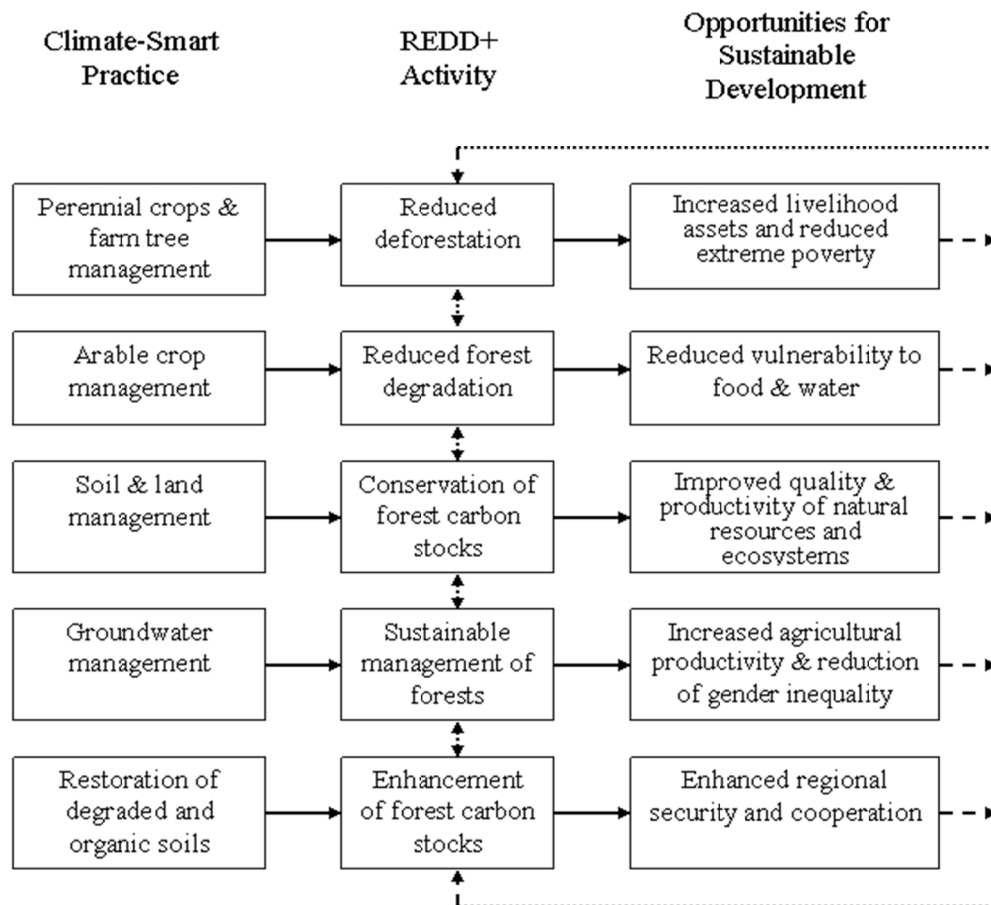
Climate-Smart Practice

REDD+ Activity

Opportunities for Sustainable Development

Perennial crops & farm tree management

Reduced deforestation

Increased livelihood assets and reduced extreme poverty

Arable crop management

Reduced forest degradation

Reduced vulnerability to food & water

Soil & land management

Conservation of forest carbon stocks

Improved quality & productivity of natural resources and ecosystems

Groundwater management

Sustainable management of forests

Increased agricultural productivity & reduction of gender inequality

Restoration of degraded and organic soils

Enhancement of forest carbon stocks

Enhanced regional security and cooperation